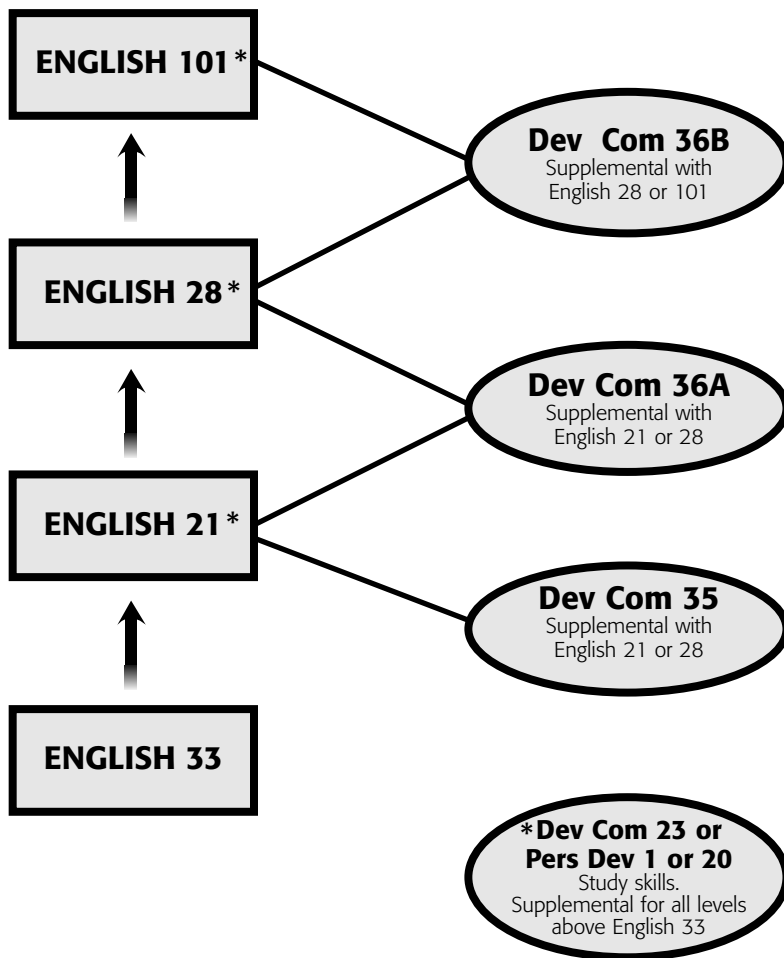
ENGLISH 101*

Dev Com 36B
Supplemental with English 28 or 101

ENGLISH 28*

Dev Com 36A
Supplemental with English 21 or 28

ENGLISH 21*

Dev Com 35
Supplemental with English 21 or 28

ENGLISH 33

*Dev Com 23 or Pers Dev 1 or 20
Study skills. Supplemental for all levels above English 33